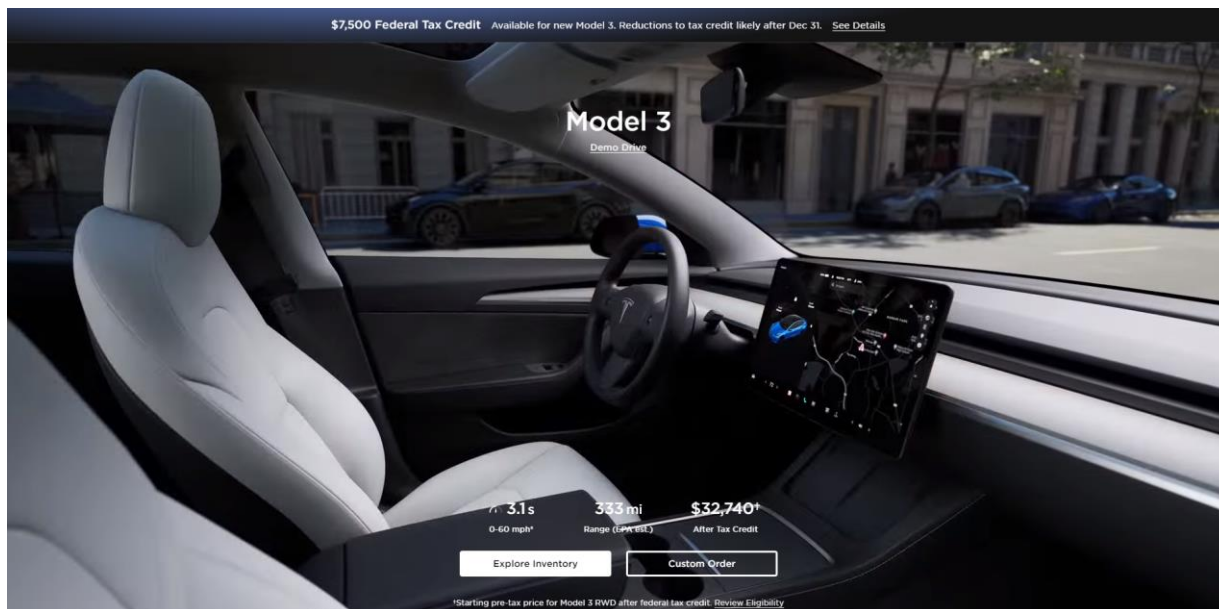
$7,500 Federal Tax Credit Available for new Model 3. Reductions to tax credit likely after Dec 31. See Details

Model 3

Demo Drive

3.1s
0-60 mph*

333mi
Range (EPA est.)

$32,740†
After Tax Credit

Explore Inventory

Custom Order

†Starting pre-tax price for Model 3 RWD after federal tax credit. Review Eligibility